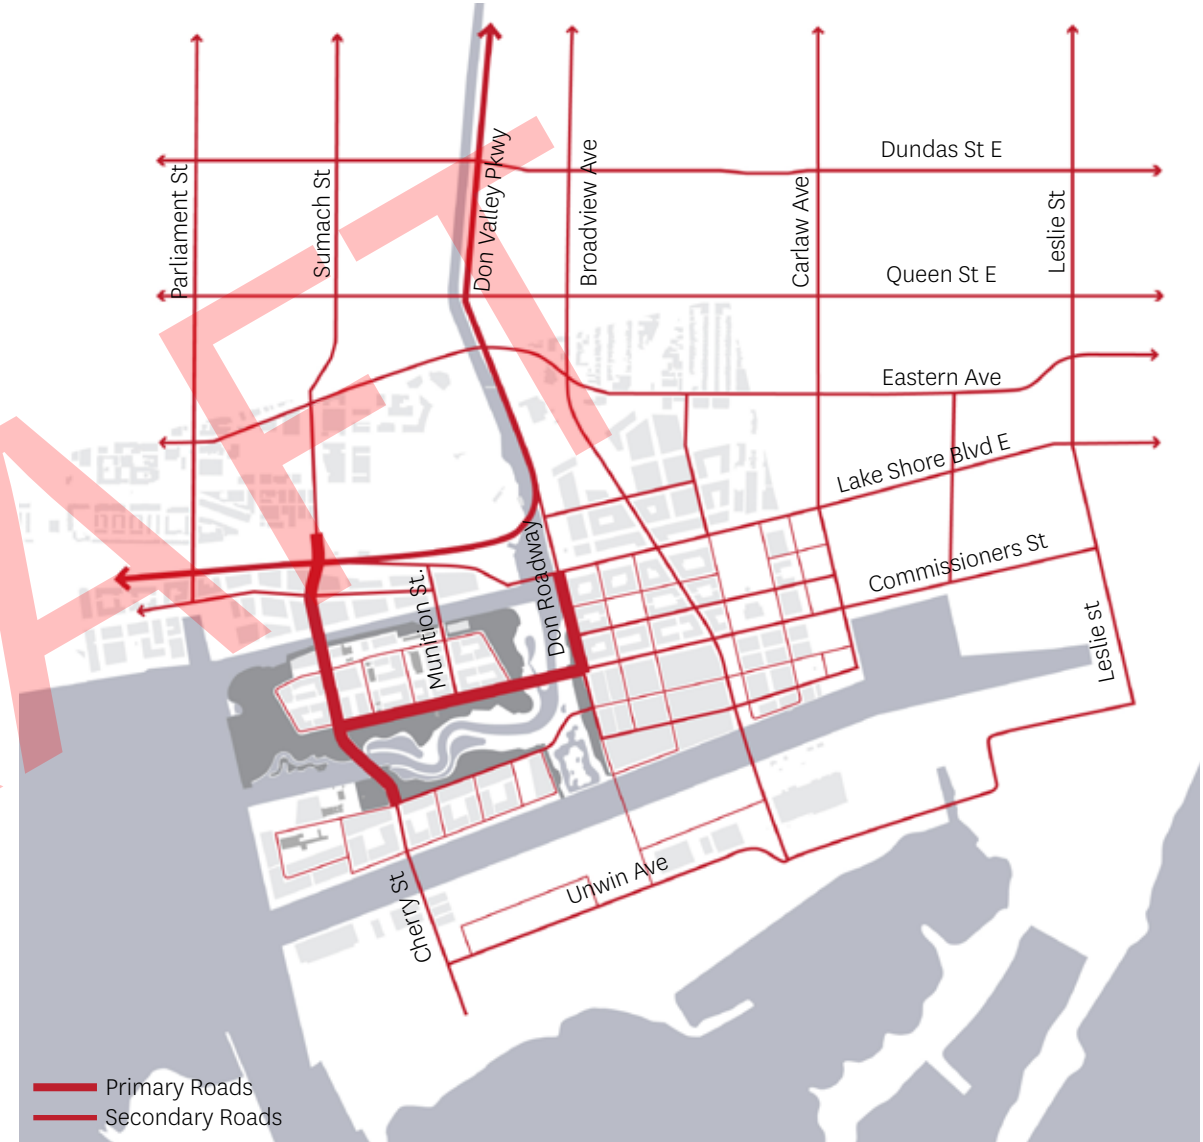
Dundas St E
Parliament St
Sumach St
Don Valley Pkwy
Broadview Ave
Carlaw Ave
Leslie St
Queen St E
Eastern Ave
Lake Shore Blvd E
Commissioners St
Munition St.
Don Roadway
Leslie st
Unwin Ave
Cherry St
AFT
Primary Roads
Secondary Roads